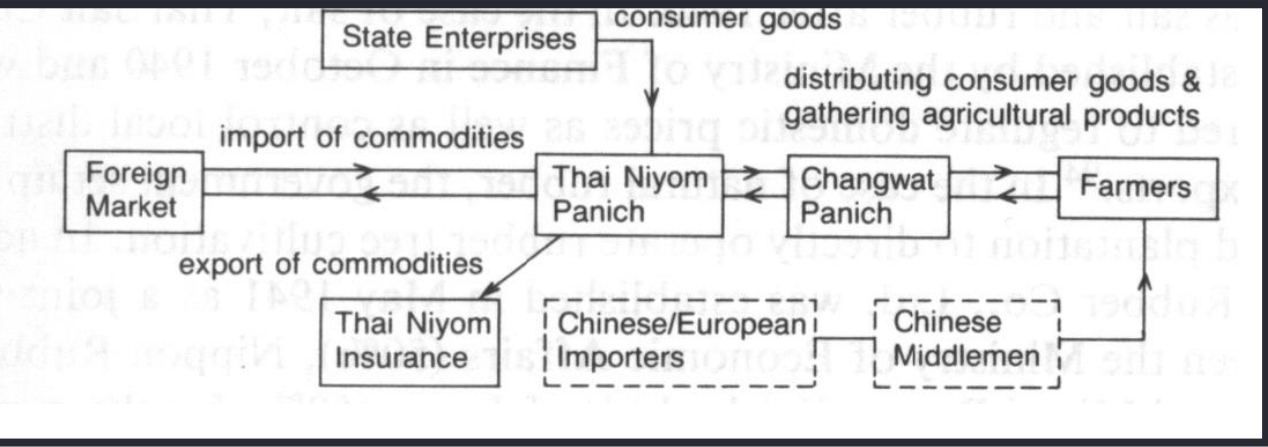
State Enterprises

consumer goods

distributing consumer goods & gathering agricultural products

import of commodities

Foreign Market

Thai Niyom Panich

Changwat Panich

Farmers

export of commodities

Thai Niyom Insurance

Chinese/European Importers

Chinese Middlemen